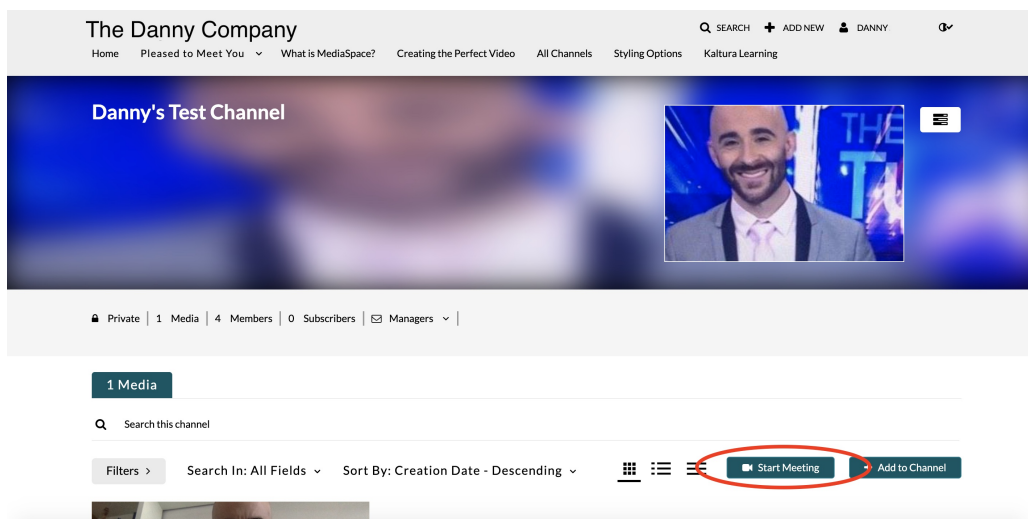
The Danny Company

SEARCH ADD NEW DANNY

Home Pleased to Meet You What is MediaSpace? Creating the Perfect Video All Channels Styling Options Kaltura Learning

Danny's Test Channel

Private | 1 Media | 4 Members | 0 Subscribers | Managers |

1 Media

Search this channel

Filters › Search In: All Fields Sort By: Creation Date - Descending

Start Meeting

Add to Channel